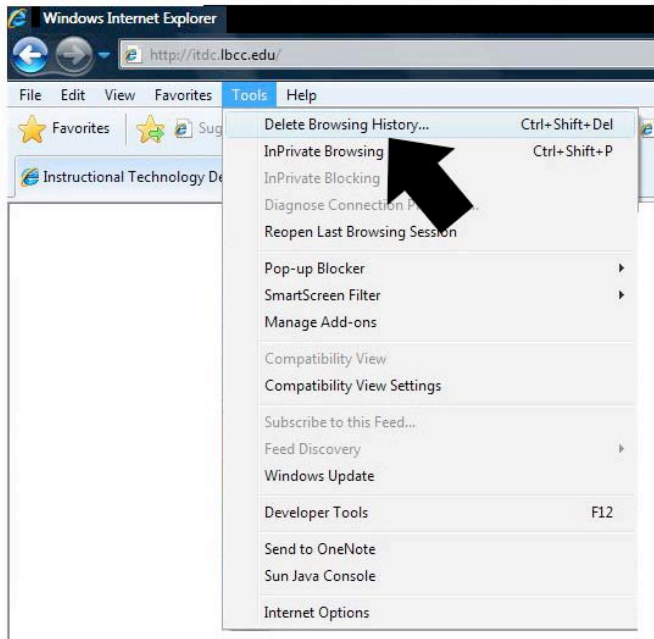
Windows Internet Explorer
http://itdc.lbcc.edu/
File Edit View Favorites Tools Help
Favorites Sug
Instructional Technology De
Delete Browsing History... Ctrl+Shift+Del
InPrivate Browsing Ctrl+Shift+P
InPrivate Blocking
Diagnose Connection P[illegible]
Reopen Last Browsing Session
Pop-up Blocker
SmartScreen Filter
Manage Add-ons
Compatibility View
Compatibility View Settings
Subscribe to this Feed...
Feed Discovery
Windows Update
Developer Tools F12
Send to OneNote
Sun Java Console
Internet Options